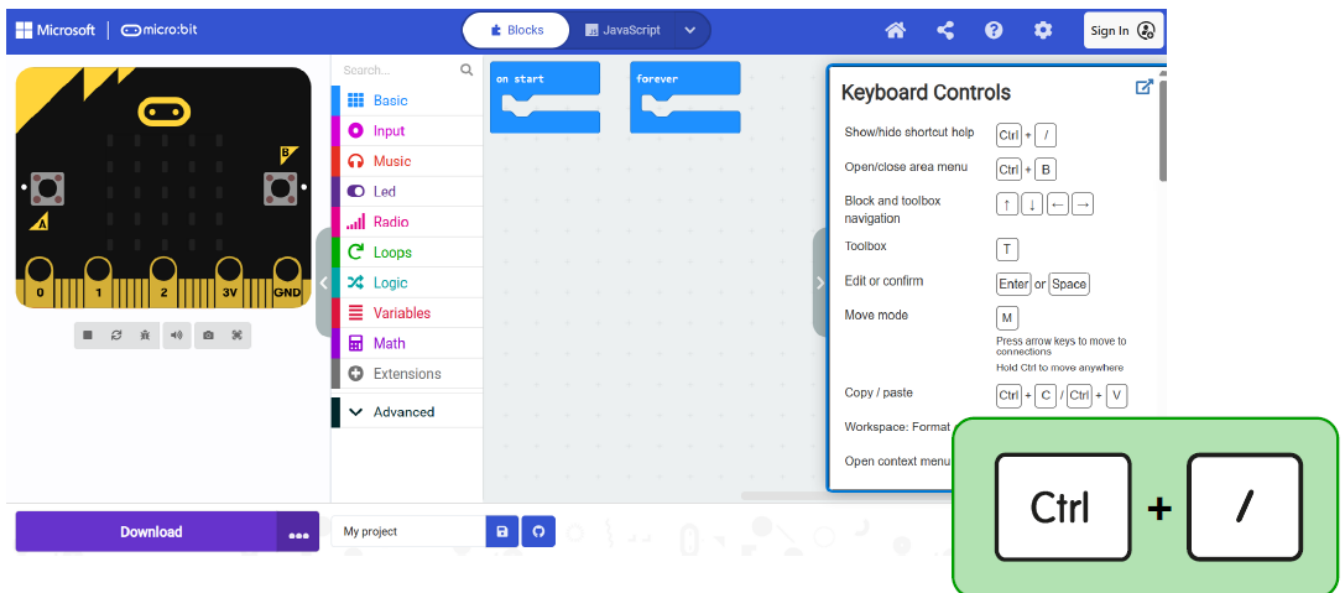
Microsoft | micro:bit

Blocks JavaScript

Sign In

B

A

0 1 2 3V GND

Search...

Basic
Input
Music
Led
Radio
Loops
Logic
Variables
Math
Extensions
Advanced

on start

forever

Keyboard Controls

Show/hide shortcut help Ctrl + /

Open/close area menu Ctrl + B

Block and toolbox navigation ↑ ↓ ← →

Toolbox T

Edit or confirm Enter or Space

Move mode M
Press arrow keys to move to connections
Hold Ctrl to move anywhere

Copy / paste Ctrl + C / Ctrl + V

Workspace: Format

Open context menu

Download ...

My project

Ctrl + /